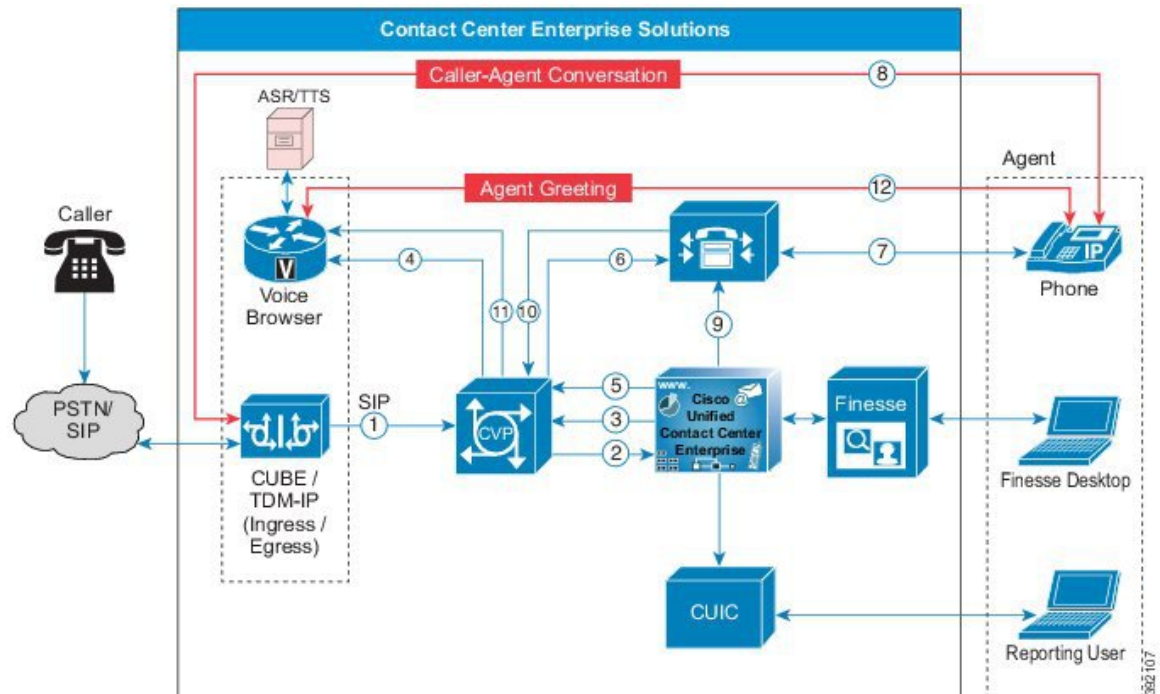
Contact Center Enterprise Solutions

Caller-Agent Conversation

8

ASR/TTS

Agent

Agent Greeting

12

Caller

V

Voice Browser

4

6

7

Phone

IP

11

10

9

PSTN/ SIP

SIP

1

CVP

5

3

2

www.

Cisco Unified Contact Center Enterprise

Finesse

Finesse Desktop

CUBE / TDM-IP (Ingress / Egress)

CUIC

Reporting User

362107